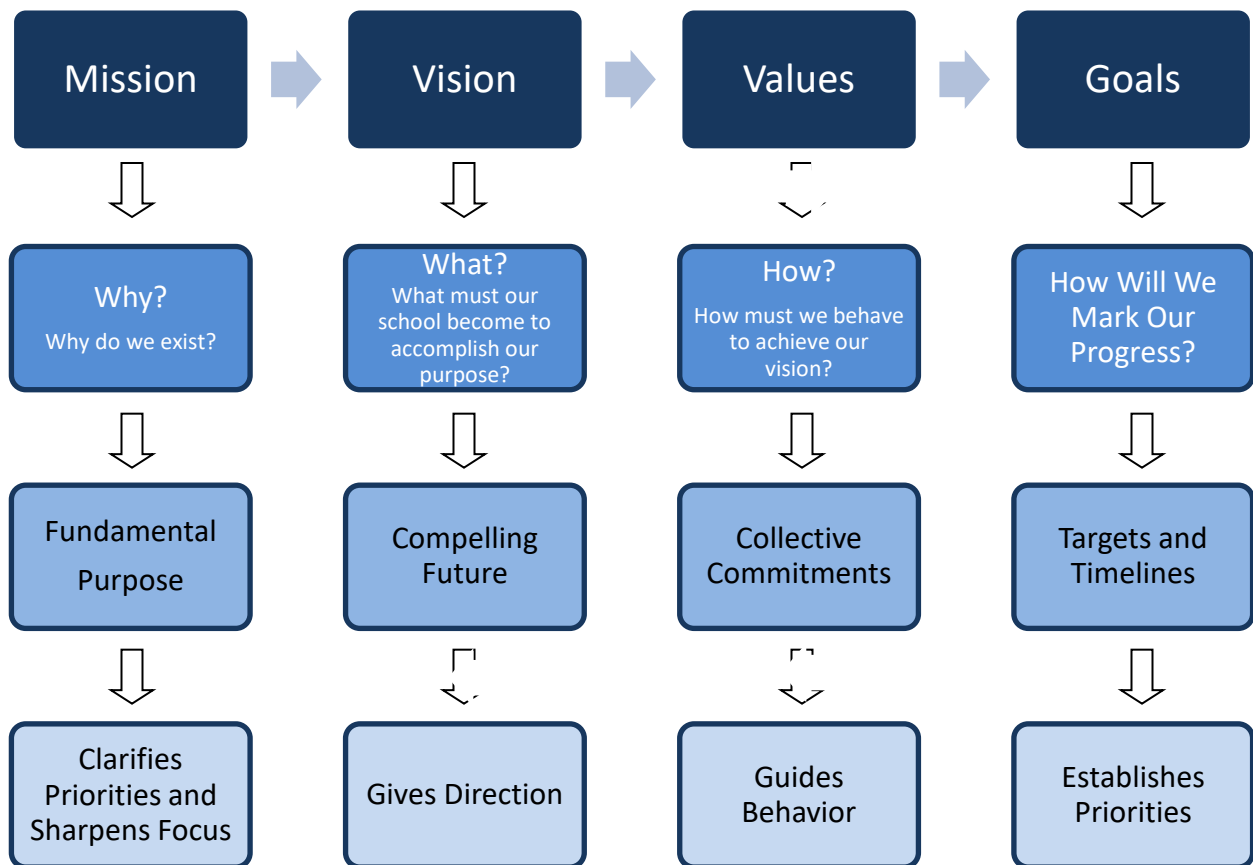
Mission

Vision

Values

Goals

Why?
Why do we exist?

What?
What must our school become to accomplish our purpose?

How?
How must we behave to achieve our vision?

How Will We Mark Our Progress?

Fundamental Purpose

Compelling Future

Collective Commitments

Targets and Timelines

Clarifies Priorities and Sharpens Focus

Gives Direction

Guides Behavior

Establishes Priorities